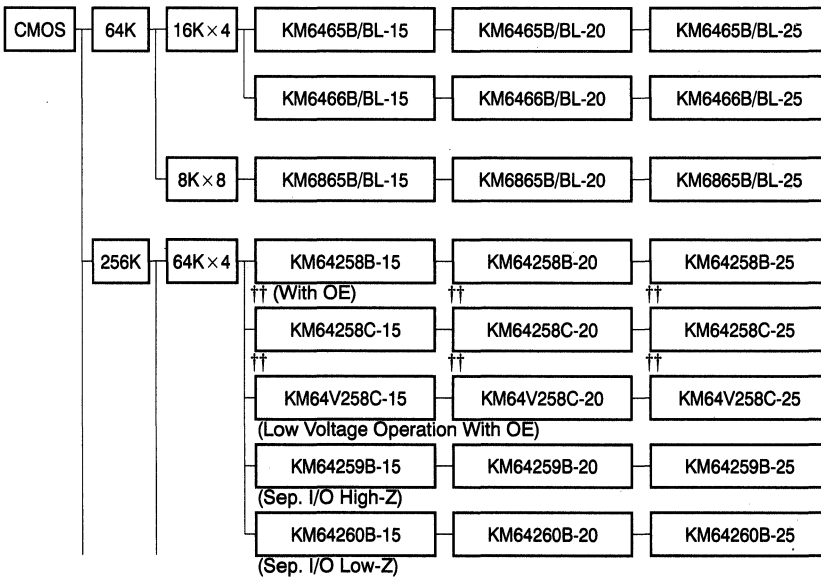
CMOS
64K
16K × 4
KM6465B/BL-15
KM6465B/BL-20
KM6465B/BL-25
KM6466B/BL-15
KM6466B/BL-20
KM6466B/BL-25
8K × 8
KM6865B/BL-15
KM6865B/BL-20
KM6865B/BL-25
256K
64K × 4
KM64258B-15
KM64258B-20
KM64258B-25
†† (With OE)
††
††
KM64258C-15
KM64258C-20
KM64258C-25
††
††
††
KM64V258C-15
KM64V258C-20
KM64V258C-25
(Low Voltage Operation With OE)
KM64259B-15
KM64259B-20
KM64259B-25
(Sep. I/O High-Z)
KM64260B-15
KM64260B-20
KM64260B-25
(Sep. I/O Low-Z)